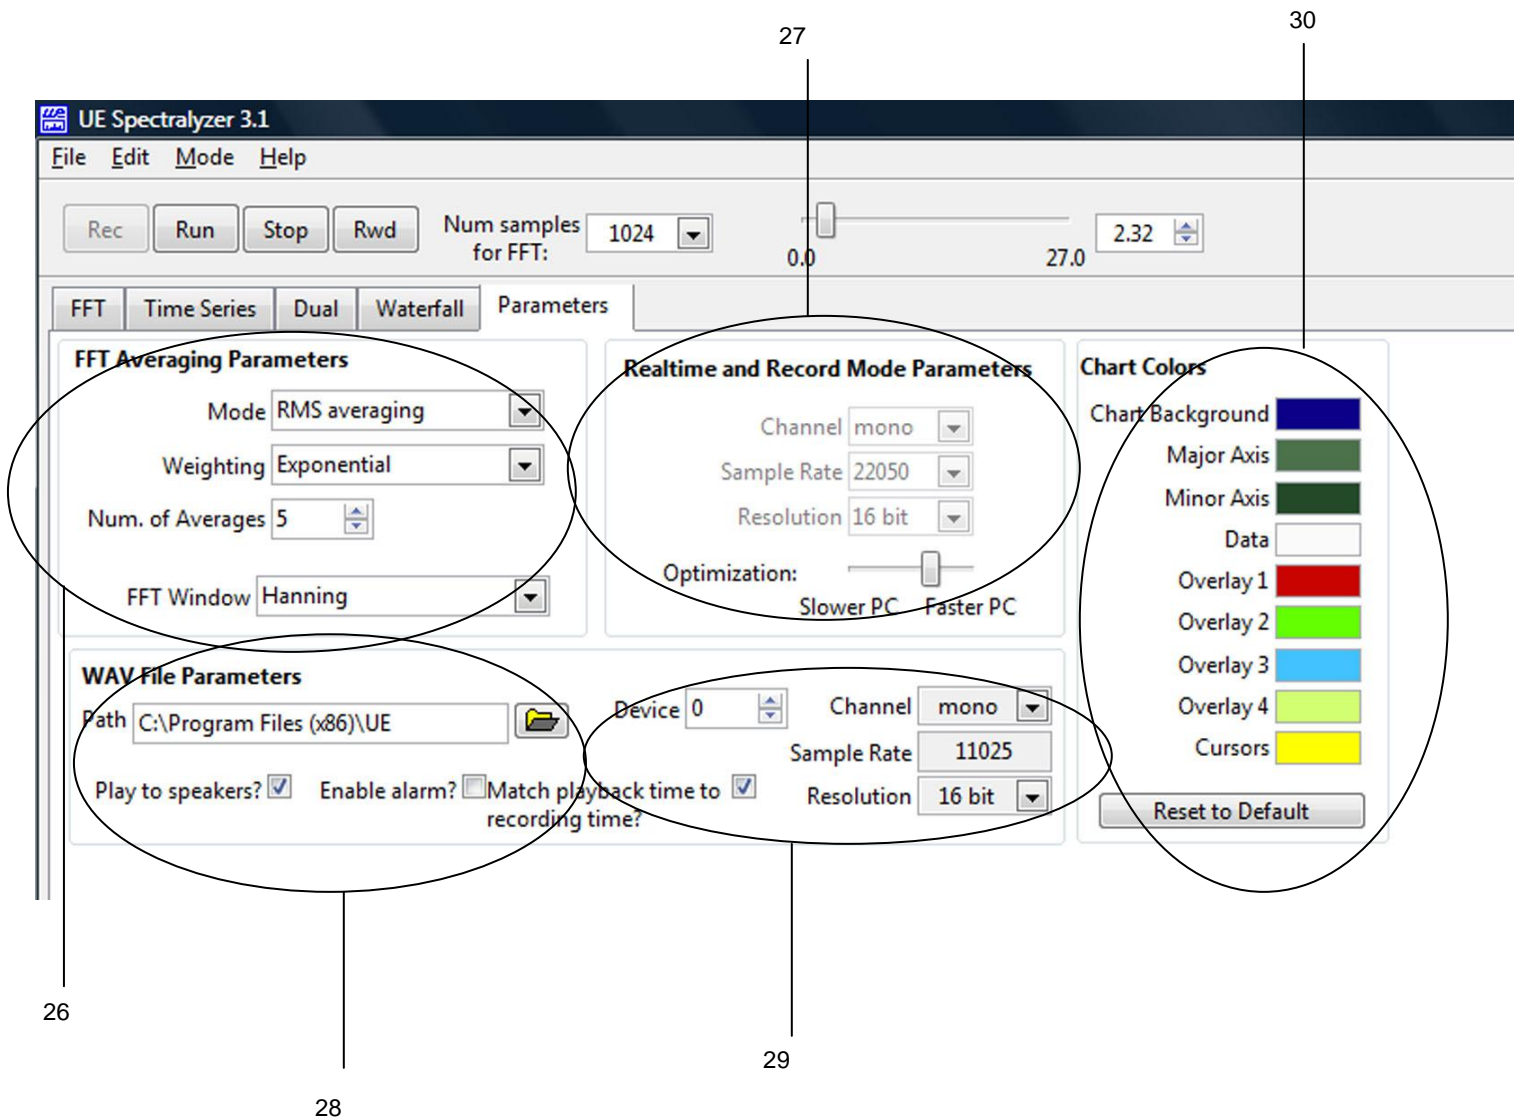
27

30

UE Spectralyzer 3.1

File Edit Mode Help

Rec Run Stop Rwd Num samples for FFT: 1024

0.0 27.0 2.32

FFT Time Series Dual Waterfall Parameters

FFT Averaging Parameters

Mode RMS averaging

Weighting Exponential

Num. of Averages 5

FFT Window Hanning

Realtime and Record Mode Parameters

Channel mono

Sample Rate 22050

Resolution 16 bit

Optimization:

Slower PC Faster PC

Chart Colors

Chart Background

Major Axis

Minor Axis

Data

Overlay 1

Overlay 2

Overlay 3

Overlay 4

Cursors

Reset to Default

WAV File Parameters

Path C:\Program Files (x86)\UE

Play to speakers? Enable alarm? Match playback time to recording time?

Device 0

Channel mono

Sample Rate 11025

Resolution 16 bit

26

28

29